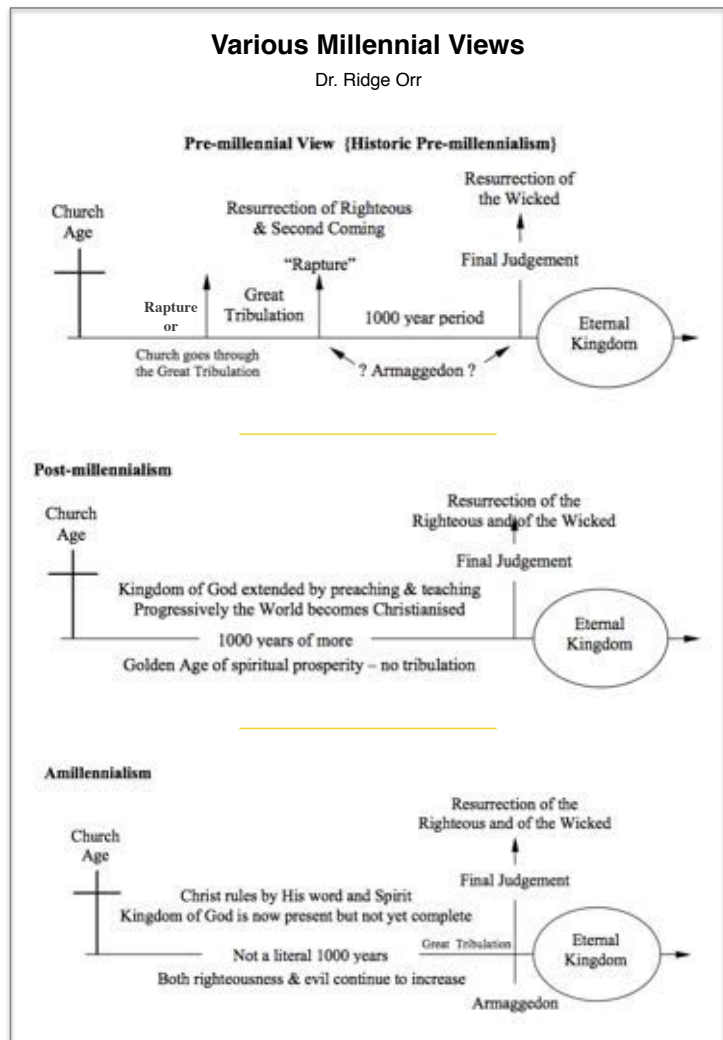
Various Millennial Views

Dr. Ridge Orr

Pre-millennial View {Historic Pre-millennialism}

Church Age

Resurrection of Righteous & Second Coming

Resurrection of the Wicked

"Rapture"

Final Judgement

Great Tribulation

Rapture or

1000 year period

Eternal Kingdom

Church goes through the Great Tribulation

? Armaggedon ?

Post-millennialism

Church Age

Resurrection of the Righteous and of the Wicked

Final Judgement

Kingdom of God extended by preaching & teaching

Progressively the World becomes Christianised

1000 years of more

Eternal Kingdom

Golden Age of spiritual prosperity – no tribulation

Amillennialism

Church Age

Resurrection of the Righteous and of the Wicked

Final Judgement

Christ rules by His word and Spirit

Kingdom of God is now present but not yet complete

Not a literal 1000 years

Great Tribulation

Eternal Kingdom

Both righteousness & evil continue to increase

Armaggedon